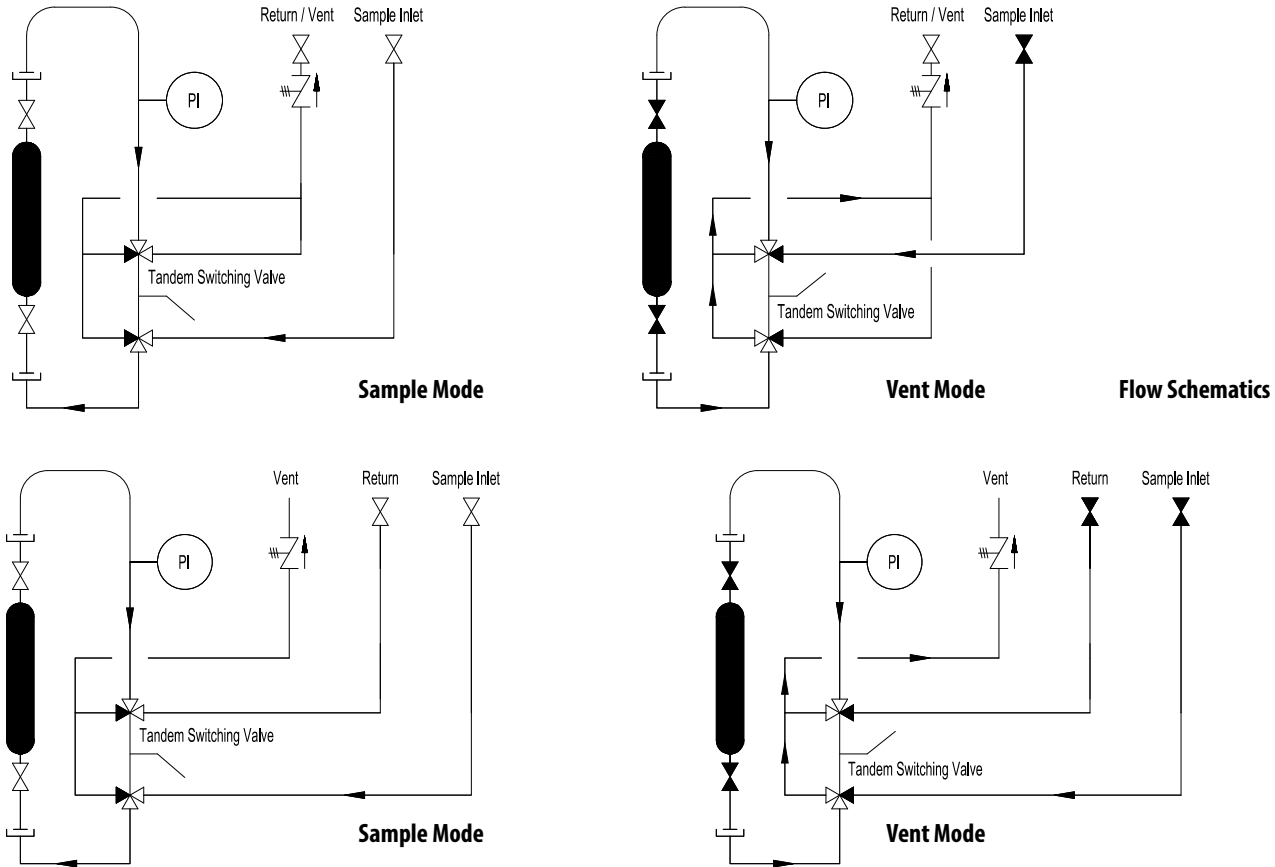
Return / Vent

Sample Inlet

PI

Tandem Switching Valve

Sample Mode

Return / Vent

Sample Inlet

PI

Tandem Switching Valve

Vent Mode

Flow Schematics

Vent

Return

Sample Inlet

PI

Tandem Switching Valve

Sample Mode

Vent

Return

Sample Inlet

PI

Tandem Switching Valve

Vent Mode